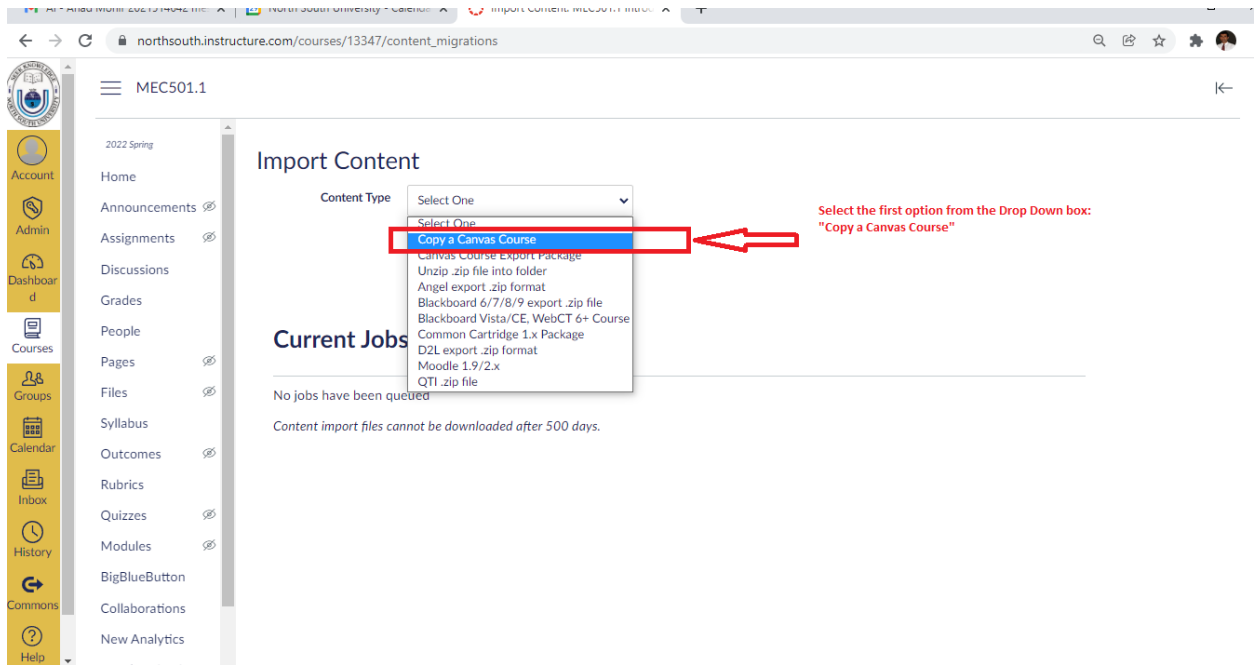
Al - Ahad Monir 2021314642 ne × | North South University - Calenda × | Import Content: MEC501.1 Introd × | +

northsouth.instructure.com/courses/13347/content_migrations

MEC501.1

Account
Admin
Dashboard
Courses
Groups
Calendar
Inbox
History
Commons
Help

2022 Spring
Home
Announcements
Assignments
Discussions
Grades
People
Pages
Files
Syllabus
Outcomes
Rubrics
Quizzes
Modules
BigBlueButton
Collaborations
New Analytics

Import Content

Content Type
Select One
Select One
Copy a Canvas Course
Canvas Course Export Package
Unzip .zip file into folder
Angel export .zip format
Blackboard 6/7/8/9 export .zip file
Blackboard Vista/CE, WebCT 6+ Course
Common Cartridge 1.x Package
D2L export .zip format
Moodle 1.9/2.x
QTI .zip file

Select the first option from the Drop Down box: "Copy a Canvas Course"

Current Jobs

No jobs have been queued

Content import files cannot be downloaded after 500 days.